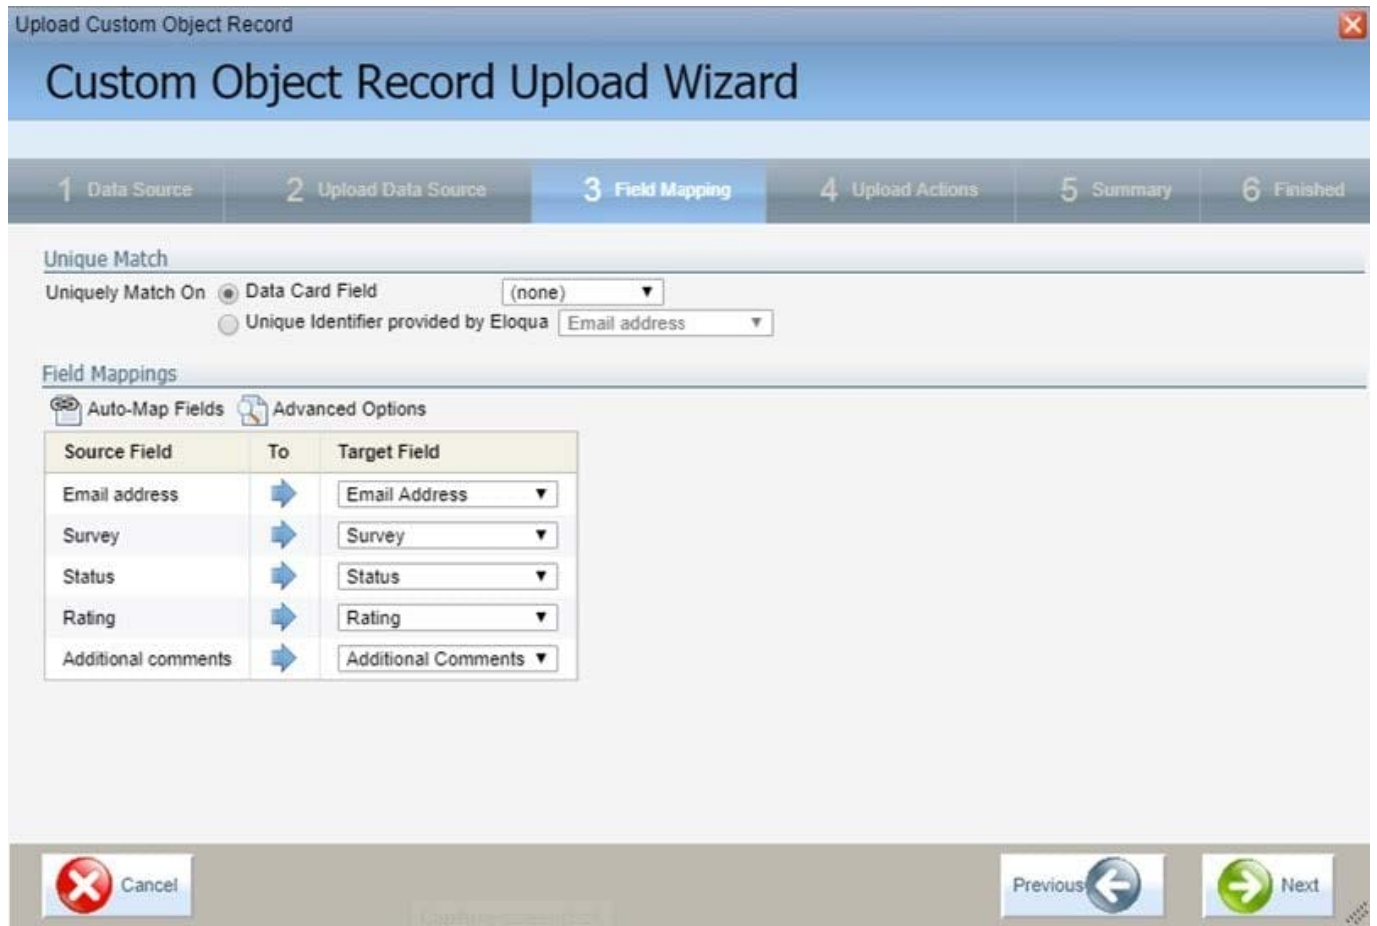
Upload Custom Object Record

Custom Object Record Upload Wizard

1 Data Source
2 Upload Data Source
3 Field Mapping
4 Upload Actions
5 Summary
6 Finished

Unique Match

Uniquely Match On
Data Card Field (none)
Unique Identifier provided by Eloqua Email address

Field Mappings

Auto-Map Fields
Advanced Options

| Source Field | To | Target Field |
|---|---|---|
| Email address | | Email Address |
| Survey | | Survey |
| Status | | Status |
| Rating | | Rating |
| Additional comments | | Additional Comments |

Cancel
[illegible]
Previous
Next